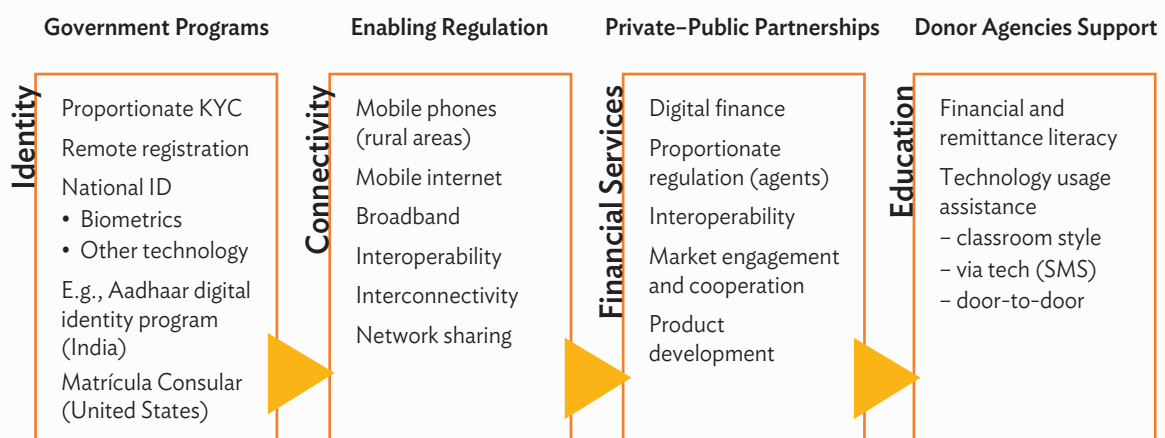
Government Programs

Identity

Proportionate KYC

Remote registration

National ID
• Biometrics
• Other technology

E.g., Aadhaar digital identity program (India)

Matrícula Consular (United States)

Enabling Regulation

Connectivity

Mobile phones (rural areas)

Mobile internet

Broadband

Interoperability

Interconnectivity

Network sharing

Private–Public Partnerships

Financial Services

Digital finance

Proportionate regulation (agents)

Interoperability

Market engagement and cooperation

Product development

Donor Agencies Support

Education

Financial and remittance literacy

Technology usage assistance
– classroom style
– via tech (SMS)
– door-to-door